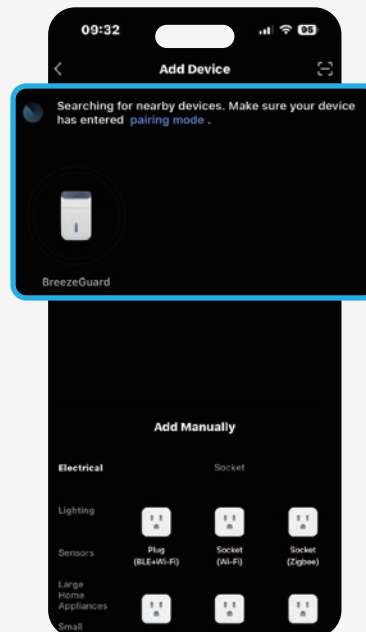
09:32

85

Add Device

Searching for nearby devices. Make sure your device has entered pairing mode .

BreezeGuard

Add Manually

Electrical

Socket

Lighting

Sensors

Plug (BLE+Wi-Fi)

Socket (Wi-Fi)

Socket (Zigbee)

Large Home Appliances

Small